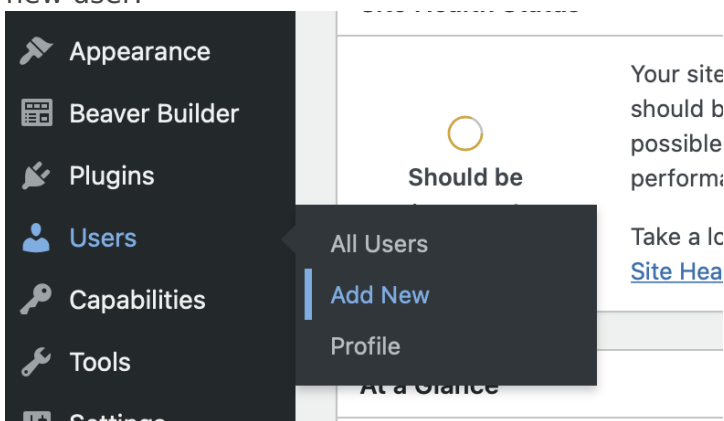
new user.

Appearance
Beaver Builder
Plugins
Users
Capabilities
Tools
Settings

Site Health Status

Should be

Your site
should b
possible
performa

Take a lo
Site Hea

All Users
Add New
Profile

At a Glance